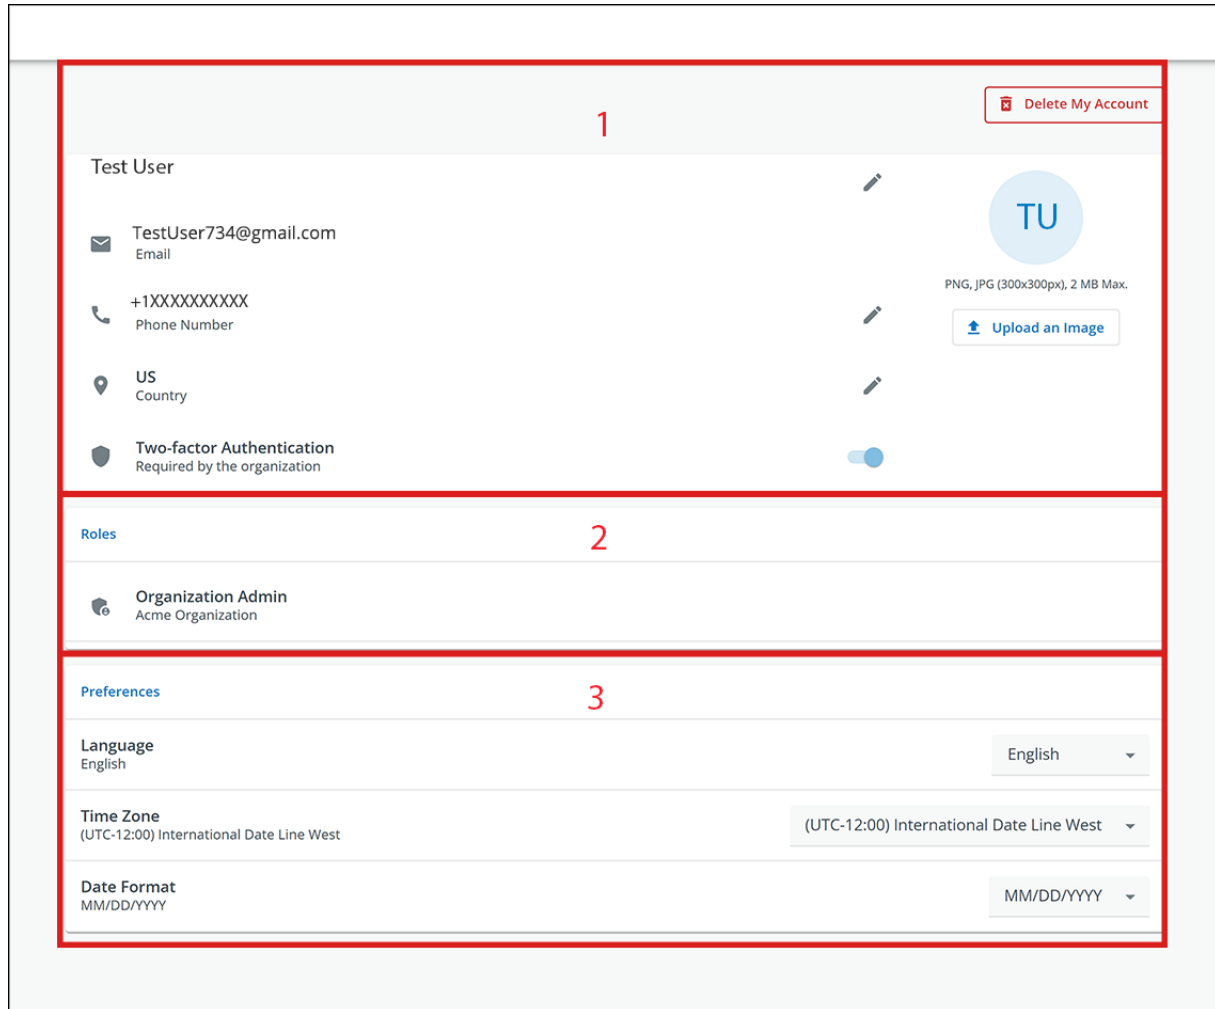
Delete My Account

1

Test User

TU

TestUser734@gmail.com
Email

PNG, JPG (300x300px), 2 MB Max.

+1XXXXXXXXXX
Phone Number

Upload an Image

US
Country

Two-factor Authentication
Required by the organization

Roles

2

Organization Admin
Acme Organization

Preferences

3

Language
English

English

Time Zone
(UTC-12:00) International Date Line West

(UTC-12:00) International Date Line West

Date Format
MM/DD/YYYY

MM/DD/YYYY